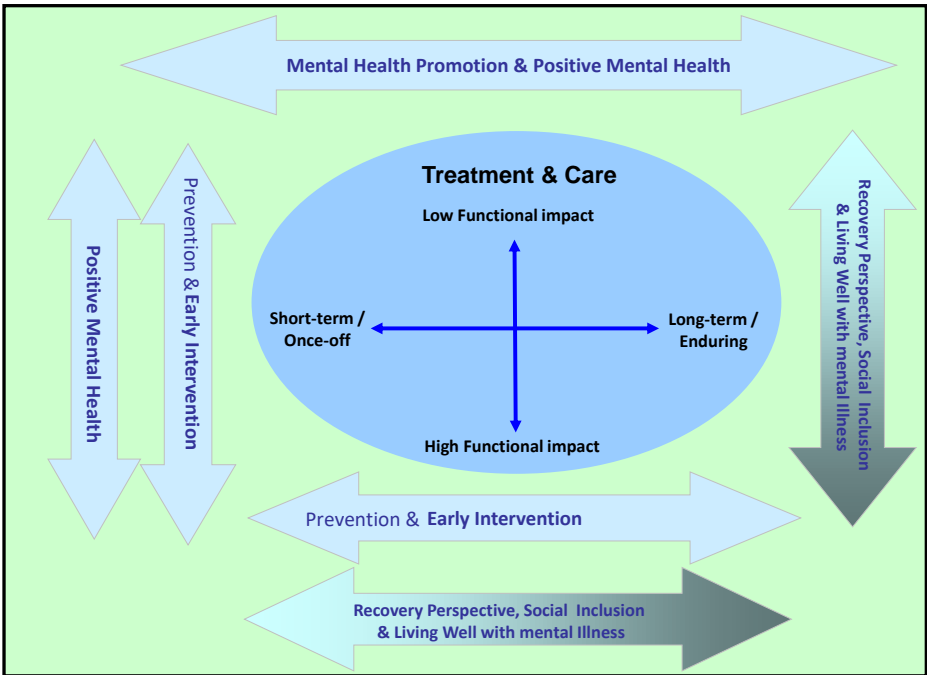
Mental Health Promotion & Positive Mental Health

Positive Mental Health

Prevention & Early Intervention

Treatment & Care

Low Functional impact

Short-term / Once-off

Long-term / Enduring

High Functional impact

Recovery Perspective, Social Inclusion & Living Well with mental Illness

Prevention & Early Intervention

Recovery Perspective, Social Inclusion & Living Well with mental Illness